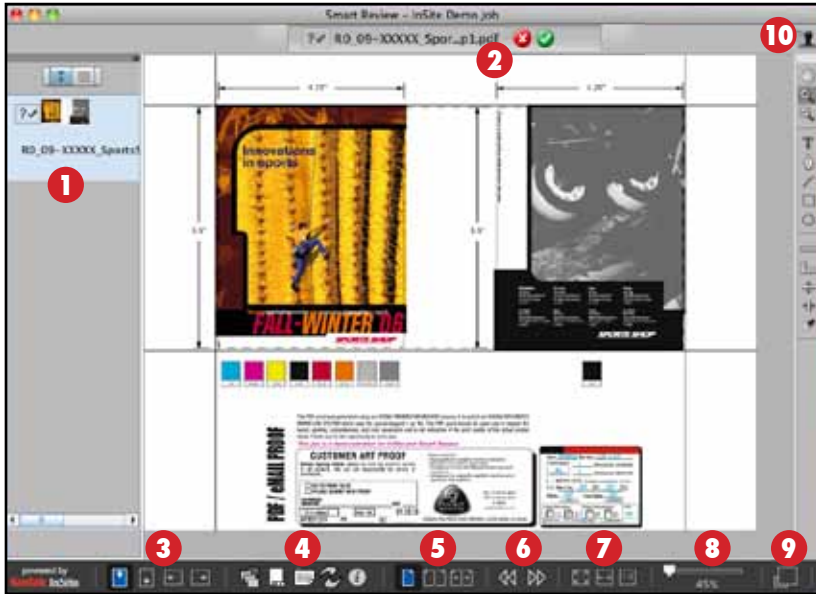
Smart Review - InSite Demo job

R0_09-XXXXX_Spor...p1.pdf

10

R0_09-XXXXX_Sports

1

2

Innovations in sports

FALL-WINTER 06

SPORTS SHOP

PDF / eMAIL PROOF

CUSTOMER ART PROOF

powered by Kodak InSite

3

4

5

6

7

8

9

45%